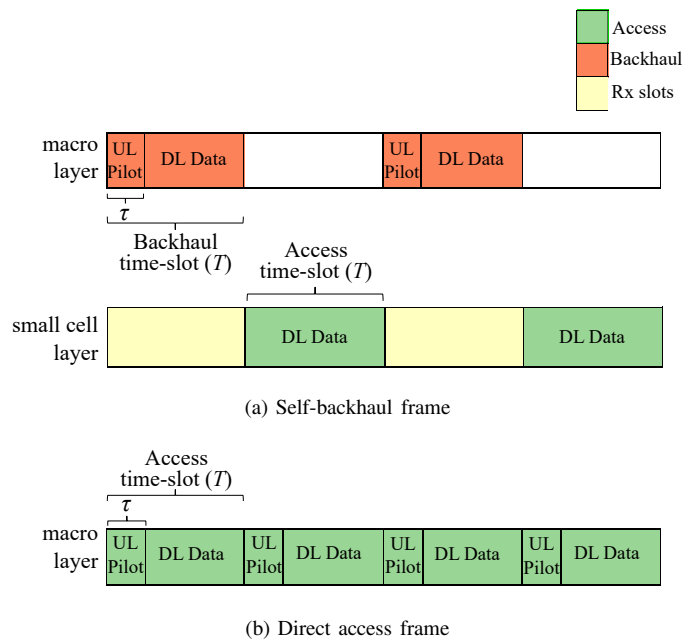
Access
Backhaul
Rx slots

macro layer

UL Pilot
DL Data
UL Pilot
DL Data

$\tau$

Backhaul time-slot ($T$)

Access time-slot ($T$)

small cell layer

DL Data
DL Data

(a) Self-backhaul frame

Access time-slot ($T$)

$\tau$

macro layer

UL Pilot
DL Data
UL Pilot
DL Data
UL Pilot
DL Data
UL Pilot
DL Data

(b) Direct access frame